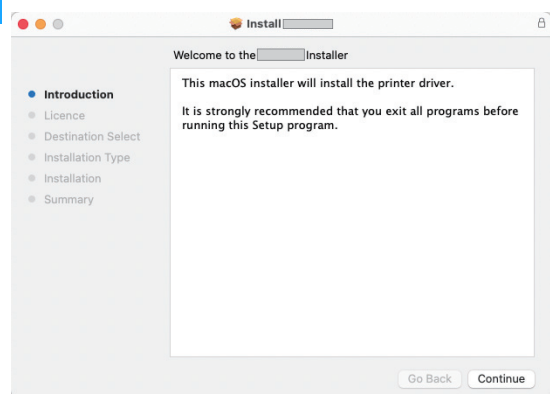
Install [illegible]

Welcome to the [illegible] Installer

Introduction
Licence
Destination Select
Installation Type
Installation
Summary

This macOS installer will install the printer driver.

It is strongly recommended that you exit all programs before running this Setup program.

Go Back
Continue